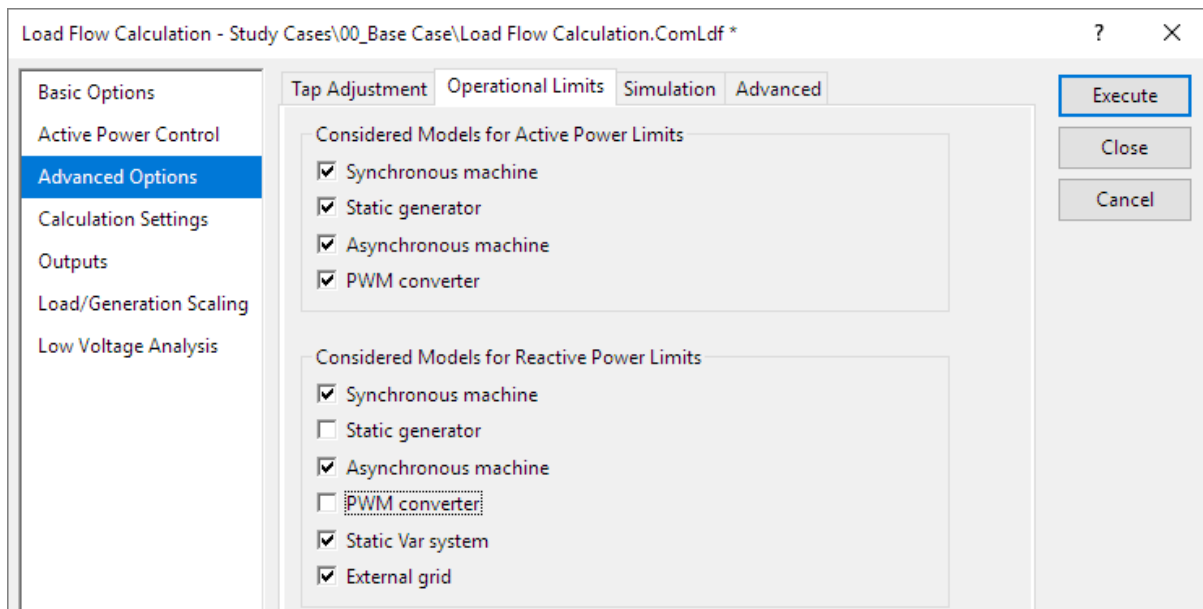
Load Flow Calculation - Study Cases\00_Base Case\Load Flow Calculation.ComLdf *

?

Basic Options
Active Power Control
Advanced Options
Calculation Settings
Outputs
Load/Generation Scaling
Low Voltage Analysis

Tap Adjustment
Operational Limits
Simulation
Advanced

Considered Models for Active Power Limits
☑ Synchronous machine
☑ Static generator
☑ Asynchronous machine
☑ PWM converter

Considered Models for Reactive Power Limits
☑ Synchronous machine
☐ Static generator
☑ Asynchronous machine
☐ PWM converter
☑ Static Var system
☑ External grid

Execute
Close
Cancel